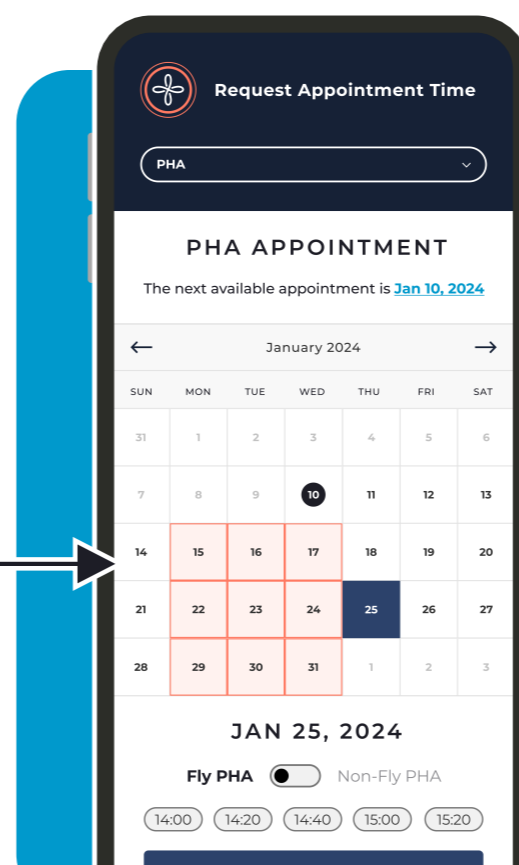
Request Appointment Time

PHA

PHA APPOINTMENT

The next available appointment is Jan 10, 2024

←  January 2024  →

| SUN | MON | TUE | WED | THU | FRI | SAT |
|---|---|---|---|---|---|---|
| 31 | 1 | 2 | 3 | 4 | 5 | 6 |
| 7 | 8 | 9 | 10 | 11 | 12 | 13 |
| 14 | 15 | 16 | 17 | 18 | 19 | 20 |
| 21 | 22 | 23 | 24 | 25 | 26 | 27 |
| 28 | 29 | 30 | 31 | 1 | 2 | 3 |

JAN 25, 2024

Fly PHA  Non-Fly PHA

14:00  14:20  14:40  15:00  15:20